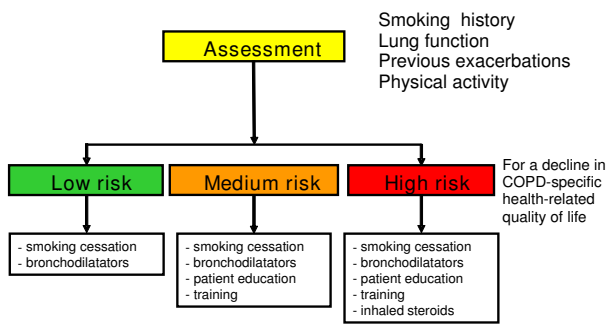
Assessment

Smoking history
Lung function
Previous exacerbations
Physical activity

Low risk

Medium risk

High risk

For a decline in COPD-specific health-related quality of life

- smoking cessation
- bronchodilatators

- smoking cessation
- bronchodilatators
- patient education
- training

- smoking cessation
- bronchodilatators
- patient education
- training
- inhaled steroids